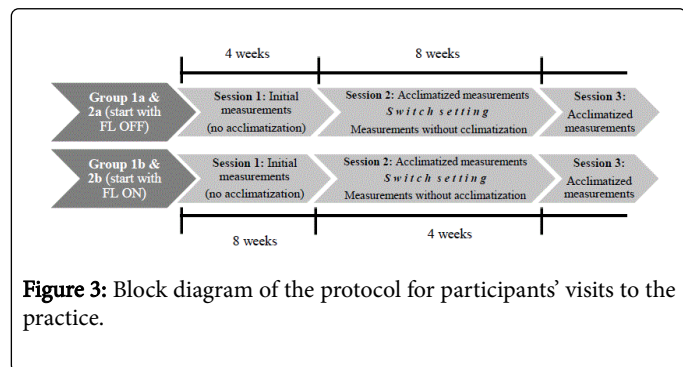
4 weeks

8 weeks

Group 1a & 2a (start with FL OFF)

Session 1: Initial measurements (no acclimatization)

Session 2: Acclimatized measurements
*Switch setting*
Measurements without cclimatization

Session 3: Acclimatized measurements

Group 1b & 2b (start with FL ON)

Session 1: Initial measurements (no acclimatization)

Session 2: Acclimatized measurements
*Switch setting*
Measurements without acclimatization

Session 3: Acclimatized measurements

8 weeks

4 weeks

**Figure 3:** Block diagram of the protocol for participants' visits to the practice.